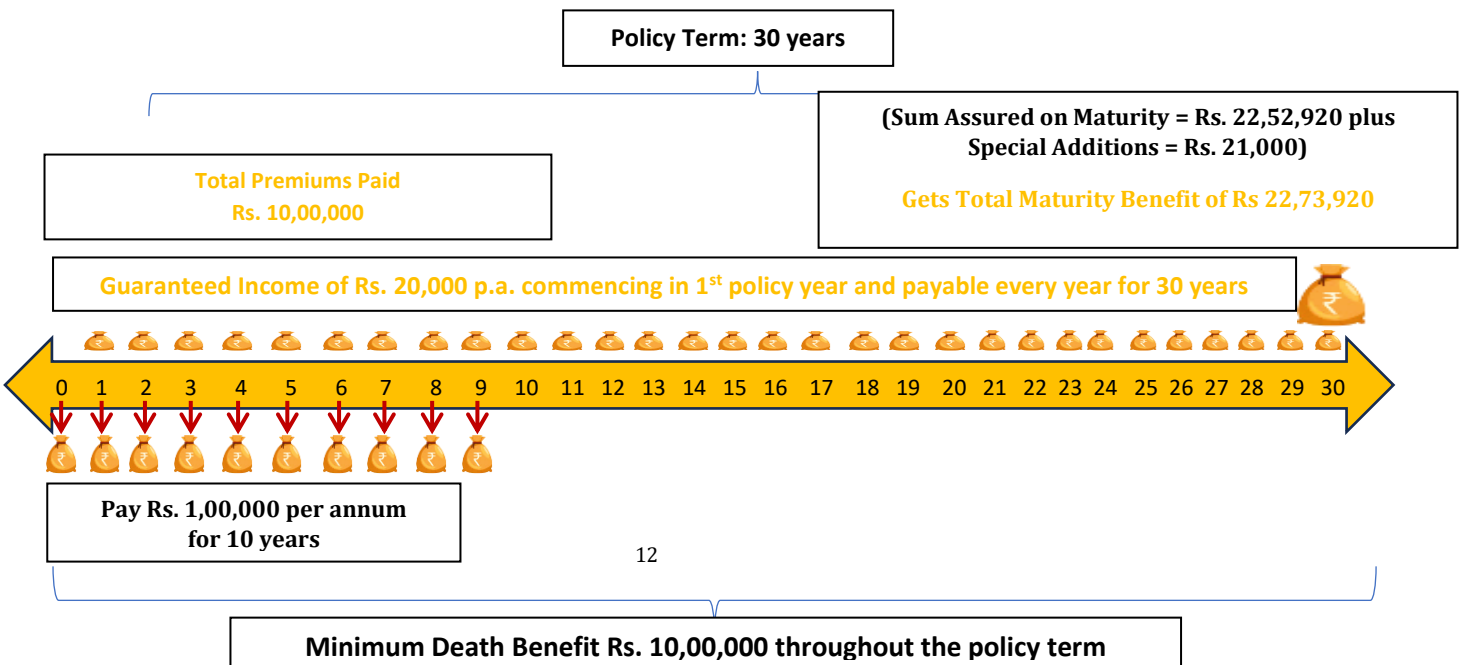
Policy Term: 30 years

(Sum Assured on Maturity = Rs. 22,52,920 plus Special Additions = Rs. 21,000)

Gets Total Maturity Benefit of Rs 22,73,920

Total Premiums Paid
Rs. 10,00,000

Guaranteed Income of Rs. 20,000 p.a. commencing in 1$^{st}$ policy year and payable every year for 30 years

0 1 2 3 4 5 6 7 8 9 10 11 12 13 14 15 16 17 18 19 20 21 22 23 24 25 26 27 28 29 30

Pay Rs. 1,00,000 per annum for 10 years

12

Minimum Death Benefit Rs. 10,00,000 throughout the policy term